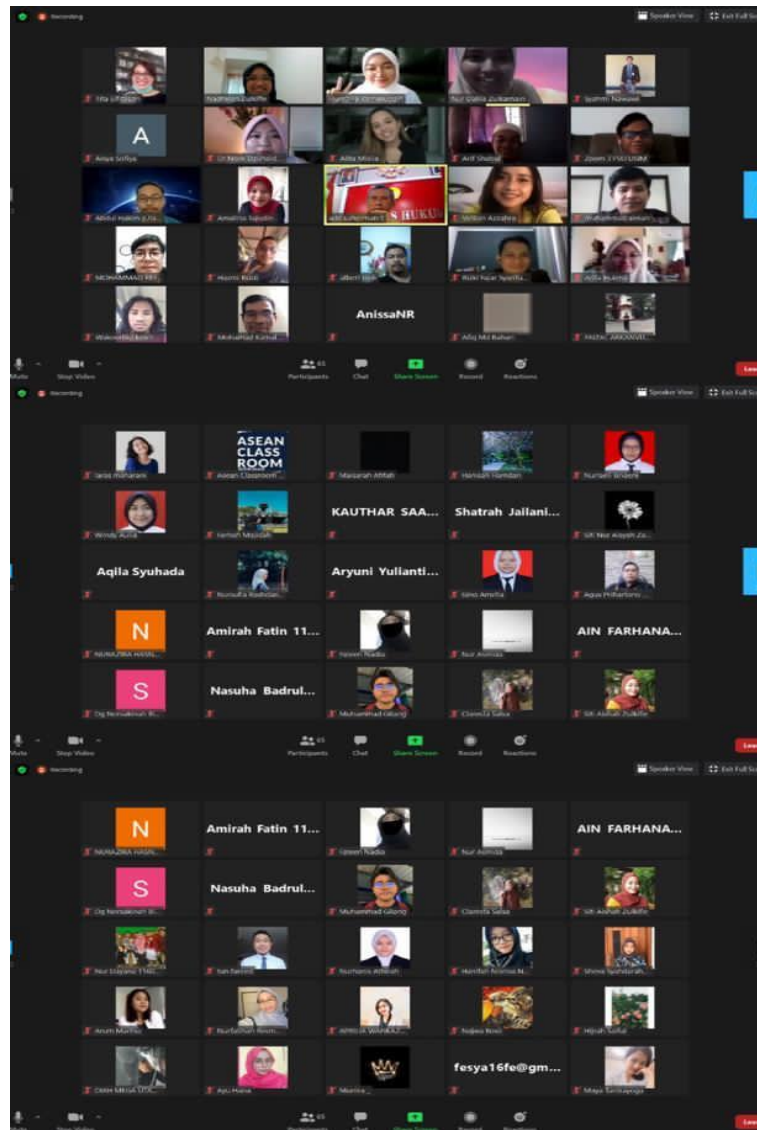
Recording

Speaker View   Exit Full Screen

Tifa Liftiyah   Nadhirah Lutfie   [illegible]   Nur Qalbi Zulkarnain   Syahmi Nawawi

A

Anisa Sofiya   Dr Nosie Syuhada   Adila Mirza   Arif Shabal   Zoom 3 FSH USIM

Abdul Hakim   Amalina Saudin   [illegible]   Wilsan Azzahra   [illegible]

MOHAMMAD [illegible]   Hazmi Rizal   albert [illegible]   Rizki Nur Syafia   Adila Rumi

Wakomeli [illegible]   Mohamad Kamal   AnissaNR   Afiq Md Bahari   PUTRI ARKANVI

Mute   Stop Video   Participants   Chat   Share Screen   Record   Reactions   Leave

Recording

Speaker View   Exit Full Screen

Jarisa Maharani   ASEAN CLASS ROOM   Asean Classroom   Maisarah Aftah   Hamizah Hamidan   Nursani Sriwati

Windy Aulia   Farhan Mojidah   KAUTHAR SAA...   Shatrah Jailani...   Siti Nur Aisyah Za...

Aqila Syuhada   Nurnufa Radhilan   Aryuni Yulianti...   Sinta Amelia   Agus Prihartono

N   NUNAZIRA HASN...   Amirah Fatin 11...   Nisrin Nadia   Nur Asmida   AIN FARHANA...

S   Dg Norsakinah R...   Nasuha Badrul...   Muhammad Hilong   Clarista Salsa   Siti Aishah Zulkifli

Mute   Stop Video   Participants   Chat   Share Screen   Record   Reactions   Leave

Recording

Speaker View   Exit Full Screen

N   NUNAZIRA HASN...   Amirah Fatin 11...   Nisrin Nadia   Nur Asmida   AIN FARHANA...

S   Dg Norsakinah R...   Nasuha Badrul...   Muhammad Hilong   Clarista Salsa   Siti Aishah Zulkifli

Nur Dayana 1160...   Iqin Fatimi   Nurhanis Athirah   Hanifah Aminus N...   Shova Syahdarah

Anum Marina   Nurfathiah Ibnim   APRILIA WANDA   Najwa Rosli   Hijrah Sofia

OMM Mitsa   Ayu Hana   Munira   fesya16fe@gm...   Maya Tantiyanggi

Mute   Stop Video   Participants   Chat   Share Screen   Record   Reactions   Leave